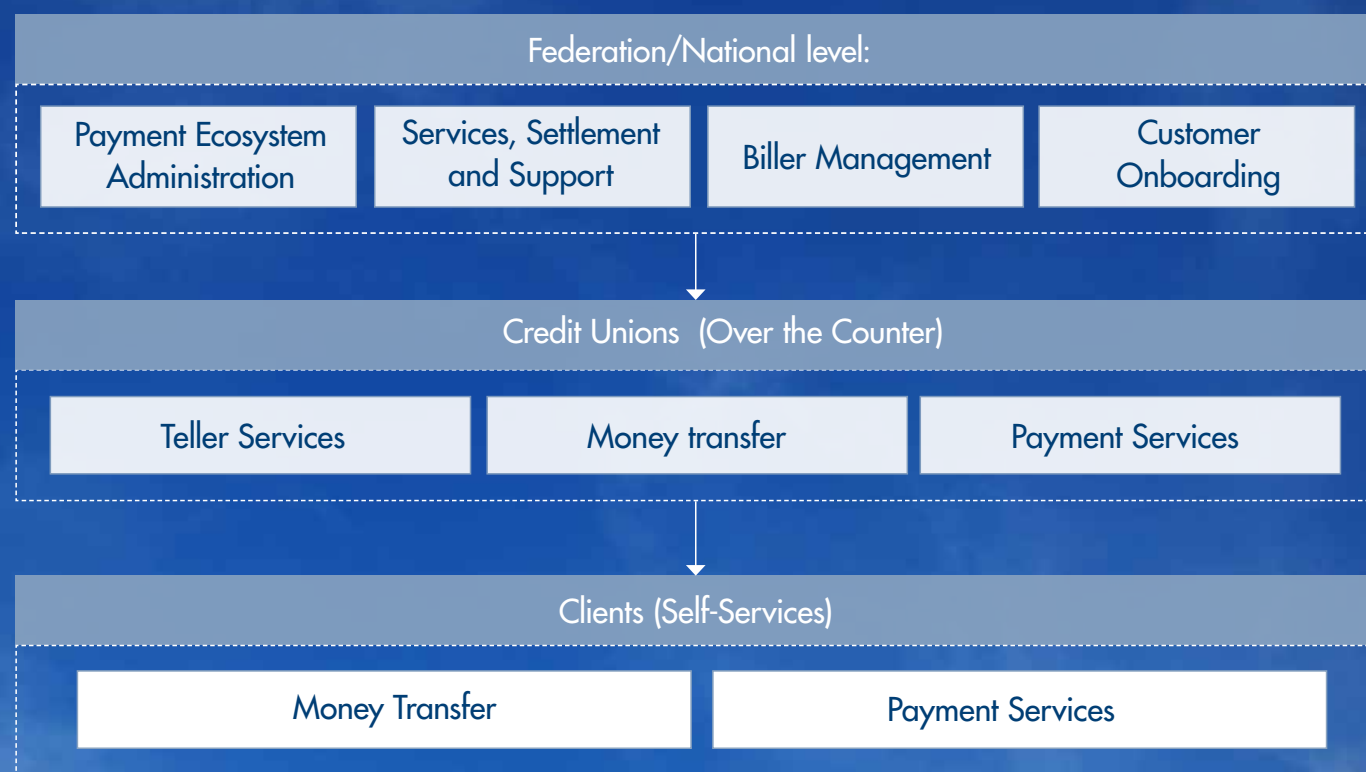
Federation/National level:

Payment Ecosystem Administration

Services, Settlement and Support

Biller Management

Customer Onboarding

Credit Unions (Over the Counter)

Teller Services

Money transfer

Payment Services

Clients (Self-Services)

Money Transfer

Payment Services